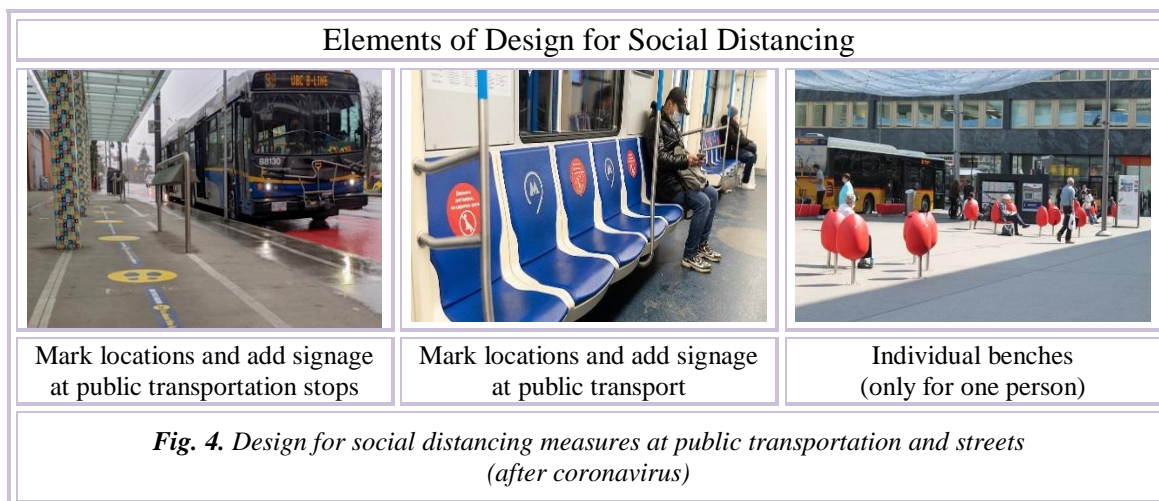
Elements of Design for Social Distancing

| Mark locations and add signage at public transportation stops | Mark locations and add signage at public transport | Individual benches (only for one person) |
|---|---|---|

99 UBC B-LINE

8130

***Fig. 4.*** *Design for social distancing measures at public transportation and streets (after coronavirus)*